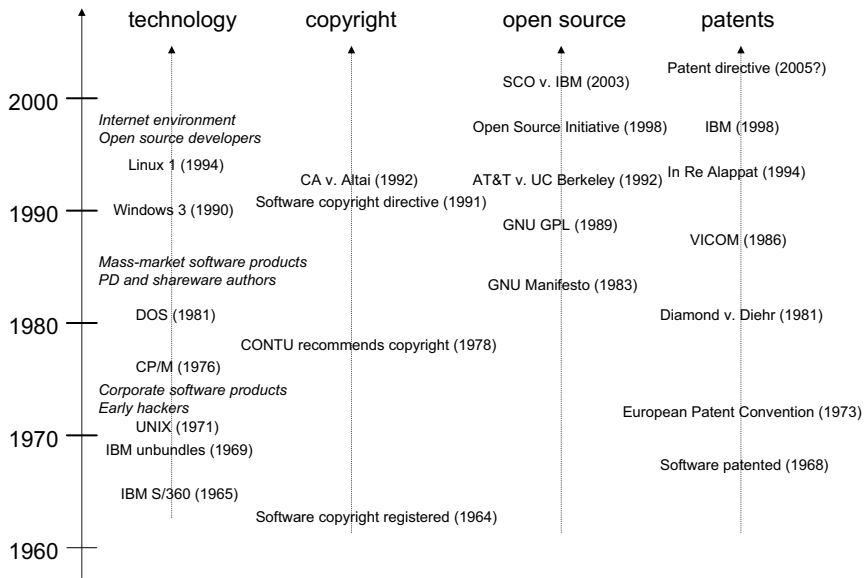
technology copyright open source patents

Patent directive (2005?)

SCO v. IBM (2003)

2000

*Internet environment*
*Open source developers*

Open Source Initiative (1998)

IBM (1998)

Linux 1 (1994)

CA v. Altai (1992)

AT&T v. UC Berkeley (1992)

In Re Alappat (1994)

1990

Windows 3 (1990)

Software copyright directive (1991)

GNU GPL (1989)

VICOM (1986)

*Mass-market software products*
*PD and shareware authors*

GNU Manifesto (1983)

1980

DOS (1981)

Diamond v. Diehr (1981)

CONTU recommends copyright (1978)

CP/M (1976)

*Corporate software products*
*Early hackers*

European Patent Convention (1973)

1970

UNIX (1971)

IBM unbundles (1969)

Software patented (1968)

IBM S/360 (1965)

Software copyright registered (1964)

1960